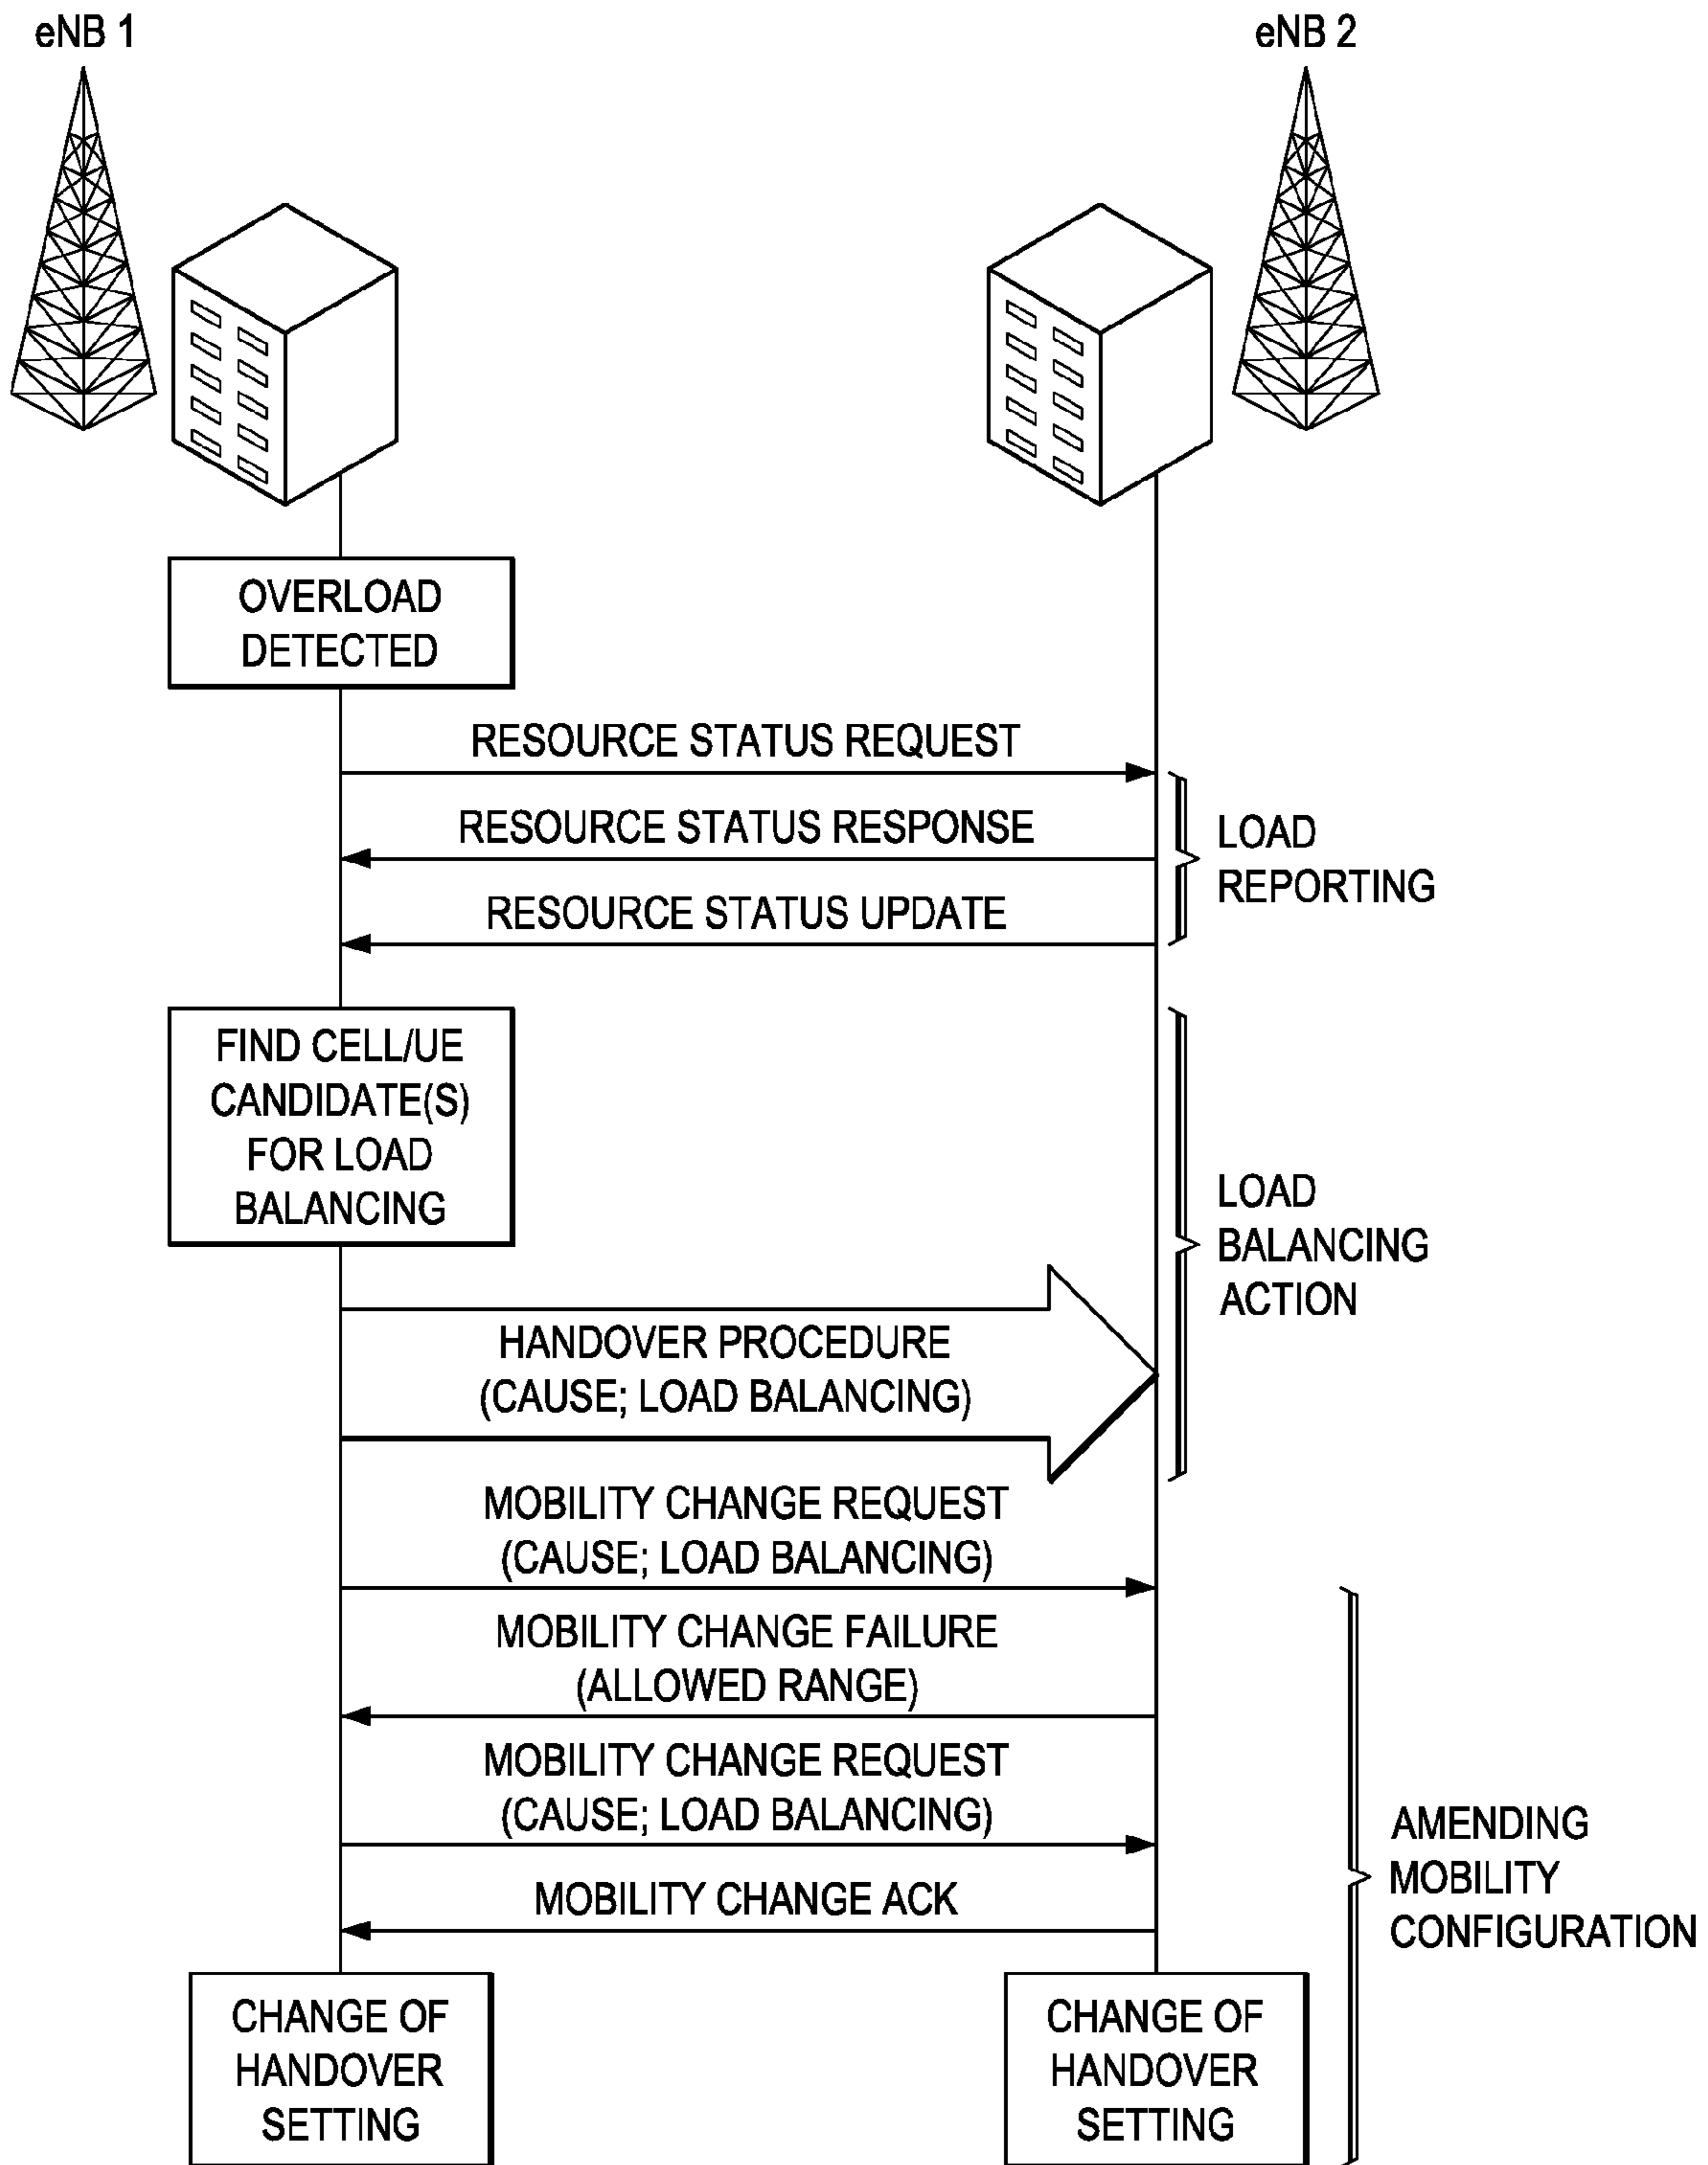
eNB 1

eNB 2

OVERLOAD DETECTED

RESOURCE STATUS REQUEST

RESOURCE STATUS RESPONSE

LOAD REPORTING

RESOURCE STATUS UPDATE

FIND CELL/UE CANDIDATE(S) FOR LOAD BALANCING

LOAD BALANCING ACTION

HANDOVER PROCEDURE (CAUSE; LOAD BALANCING)

MOBILITY CHANGE REQUEST (CAUSE; LOAD BALANCING)

MOBILITY CHANGE FAILURE (ALLOWED RANGE)

MOBILITY CHANGE REQUEST (CAUSE; LOAD BALANCING)

AMENDING MOBILITY CONFIGURATION

MOBILITY CHANGE ACK

CHANGE OF HANDOVER SETTING

CHANGE OF HANDOVER SETTING